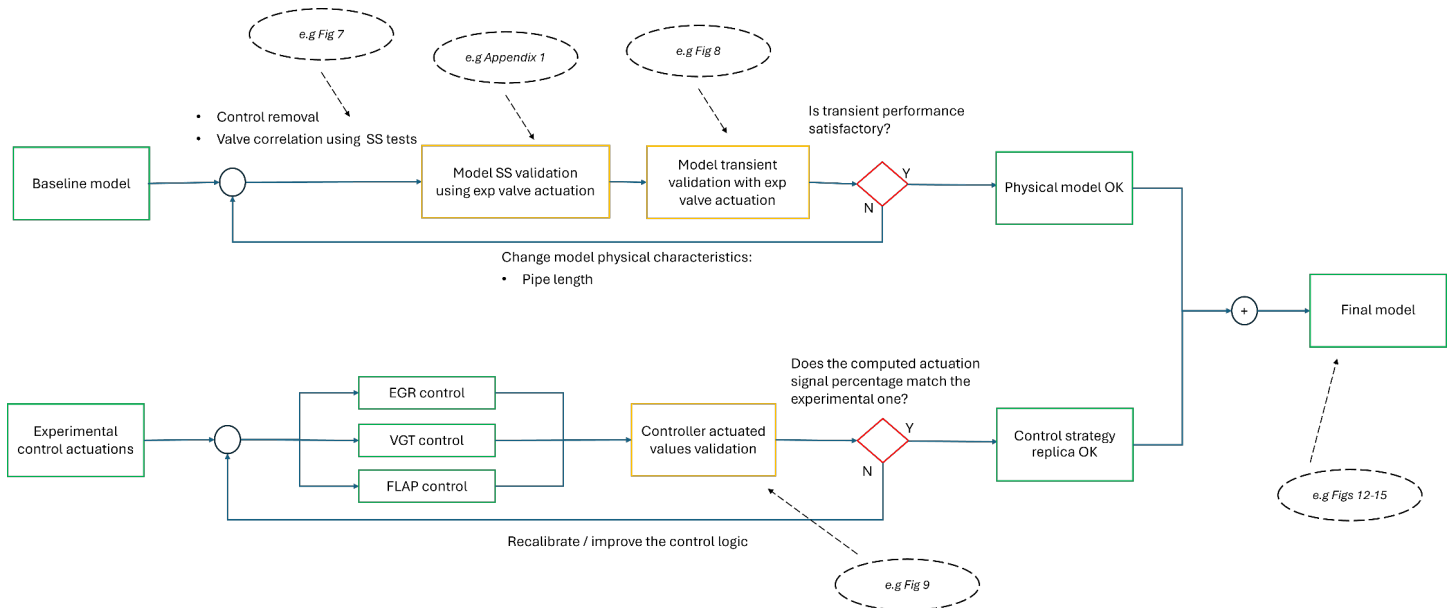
e.g Fig 7

e.g Appendix 1

e.g Fig 8

• Control removal
• Valve correlation using SS tests

Is transient performance satisfactory?

Baseline model

Model SS validation using exp valve actuation

Model transient validation with exp valve actuation

Y

N

Physical model OK

Change model physical characteristics:
• Pipe length

+

Final model

Does the computed actuation signal percentage match the experimental one?

EGR control

Experimental control actuations

VGT control

Controller actuated values validation

Y

N

Control strategy replica OK

FLAP control

e.g Figs 12-15

Recalibrate / improve the control logic

e.g Fig 9